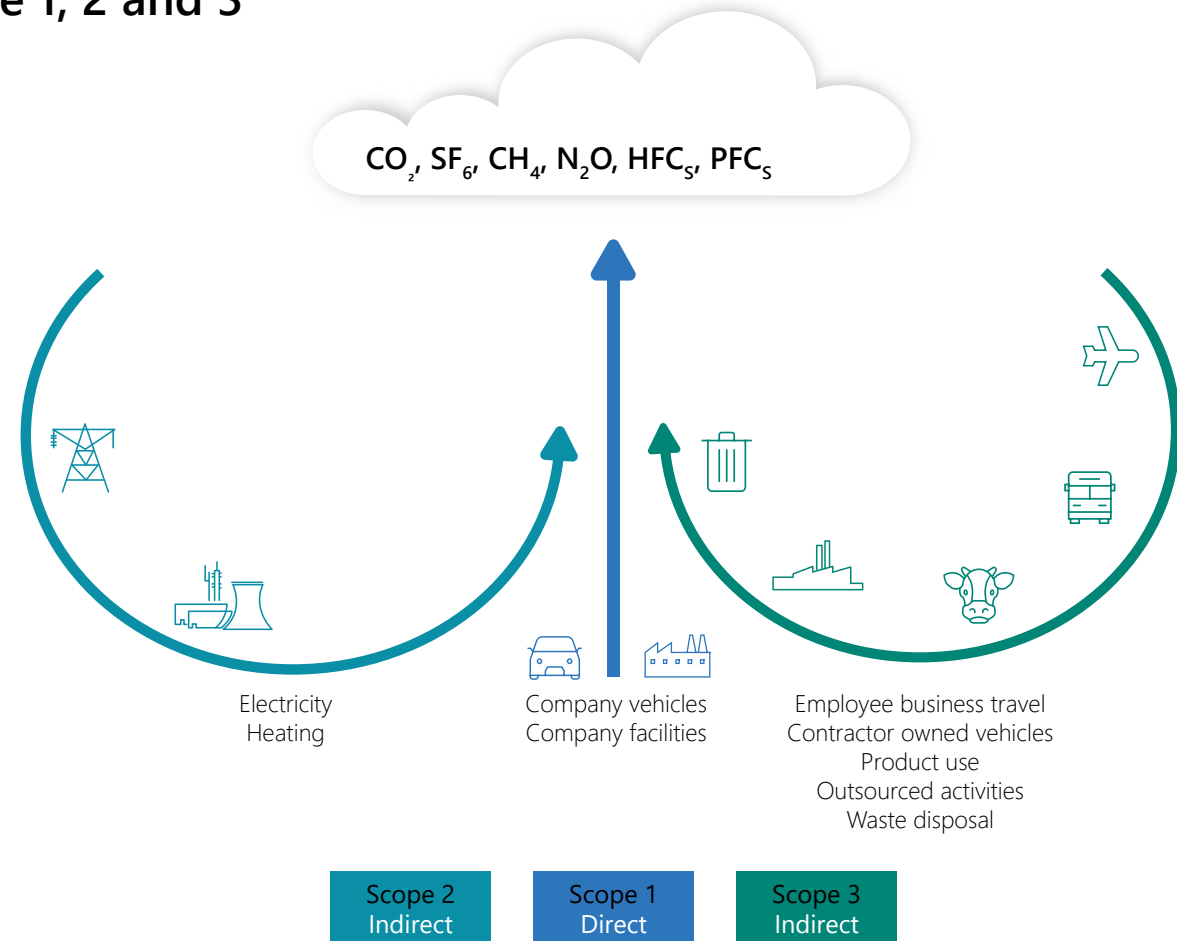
e 1, 2 and 3

$CO_2$, $SF_6$, $CH_4$, $N_2O$, $HFC_S$, $PFC_S$

Electricity
Heating

Company vehicles
Company facilities

Employee business travel
Contractor owned vehicles
Product use
Outsourced activities
Waste disposal

Scope 2
Indirect

Scope 1
Direct

Scope 3
Indirect